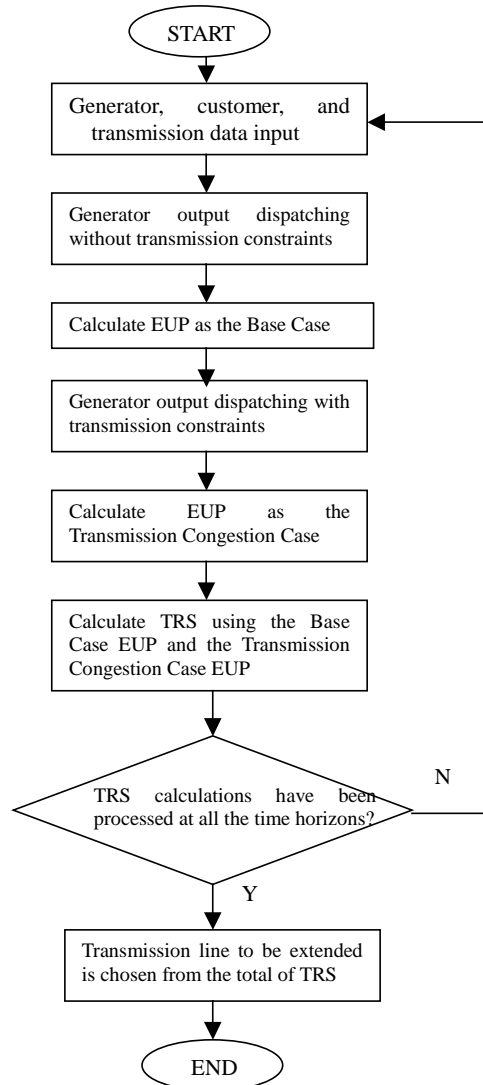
START

Generator, customer, and transmission data input

Generator output dispatching without transmission constraints

Calculate EUP as the Base Case

Generator output dispatching with transmission constraints

Calculate EUP as the Transmission Congestion Case

Calculate TRS using the Base Case EUP and the Transmission Congestion Case EUP

TRS calculations have been processed at all the time horizons?

N

Y

Transmission line to be extended is chosen from the total of TRS

END